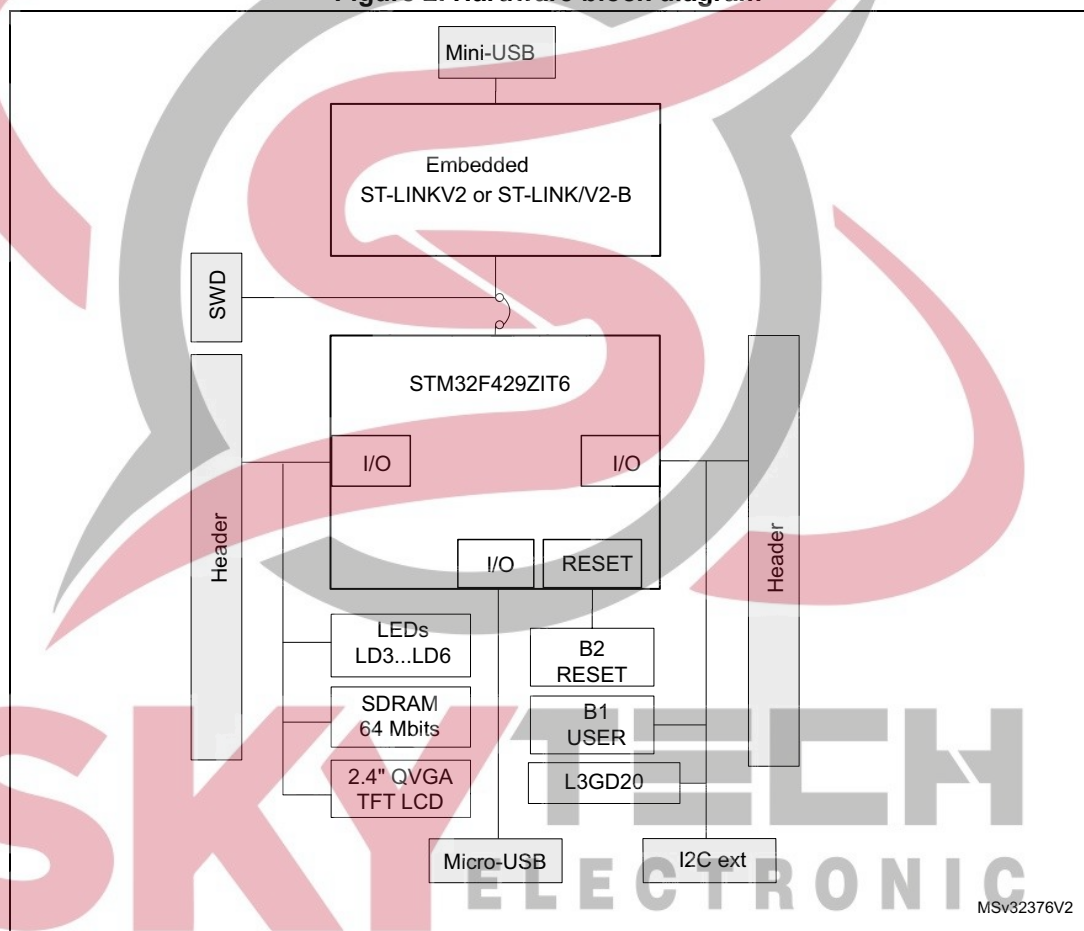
Figure 2. Hardware block diagram

Mini-USB

Embedded
ST-LINKV2 or ST-LINK/V2-B

SWD

STM32F429ZIT6

I/O

I/O

Header

Header

I/O

RESET

LEDs
LD3...LD6

B2
RESET

SDRAM
64 Mbits

B1
USER

2.4" QVGA
TFT LCD

L3GD20

Micro-USB

I2C ext

SKY TECH
ELECTRONIC

MSv32376V2